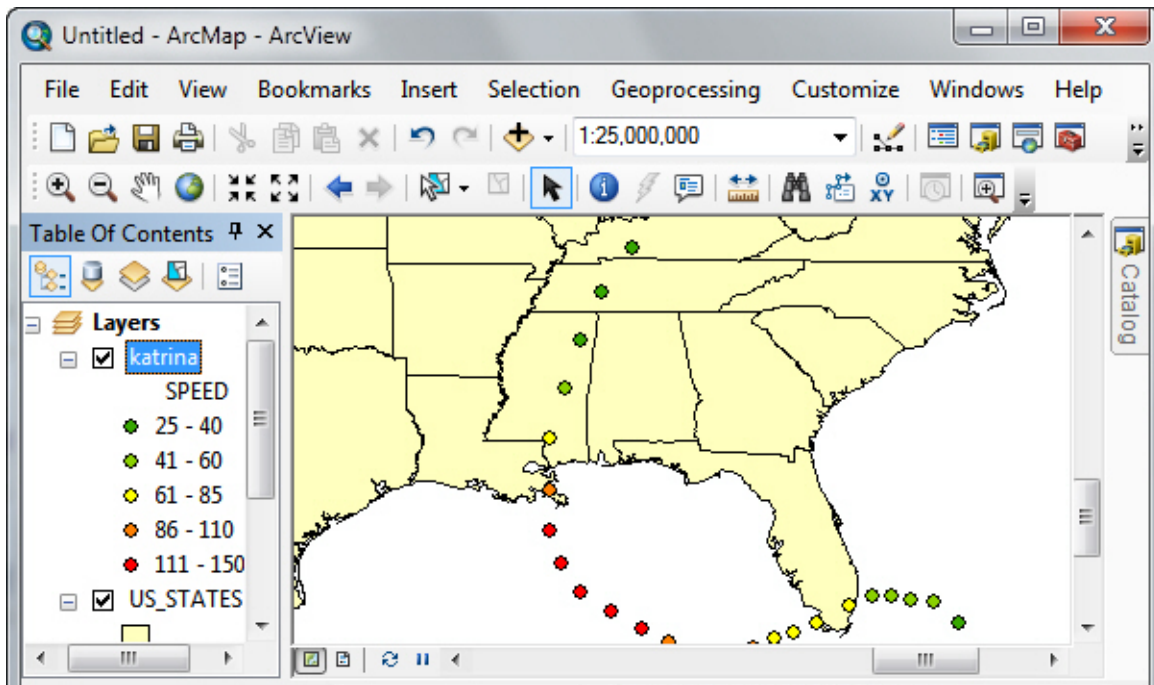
Untitled - ArcMap - ArcView

File Edit View Bookmarks Insert Selection Geoprocessing Customize Windows Help

1:25,000,000

Table Of Contents

Layers

katrina

SPEED

25 - 40

41 - 60

61 - 85

86 - 110

111 - 150

US_STATES

Catalog